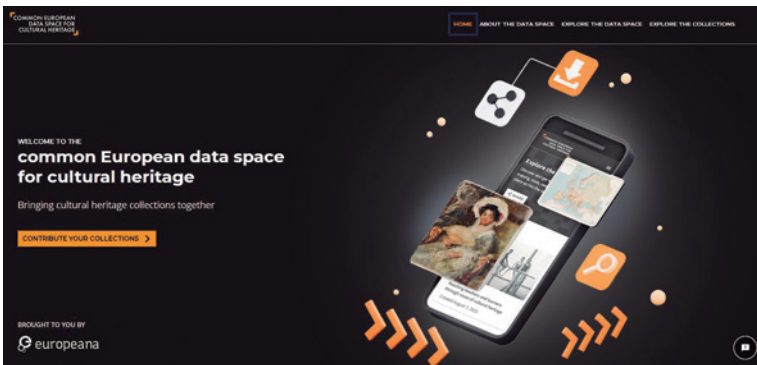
COMMON EUROPEAN DATA SPACE FOR CULTURAL HERITAGE

HOME ABOUT THE DATA SPACE EXPLORE THE DATA SPACE EXPLORE THE COLLECTIONS

WELCOME TO THE
common European data space for cultural heritage

Bringing cultural heritage collections together

CONTRIBUTE YOUR COLLECTIONS

BROUGHT TO YOU BY
europeana

Explore the

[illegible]